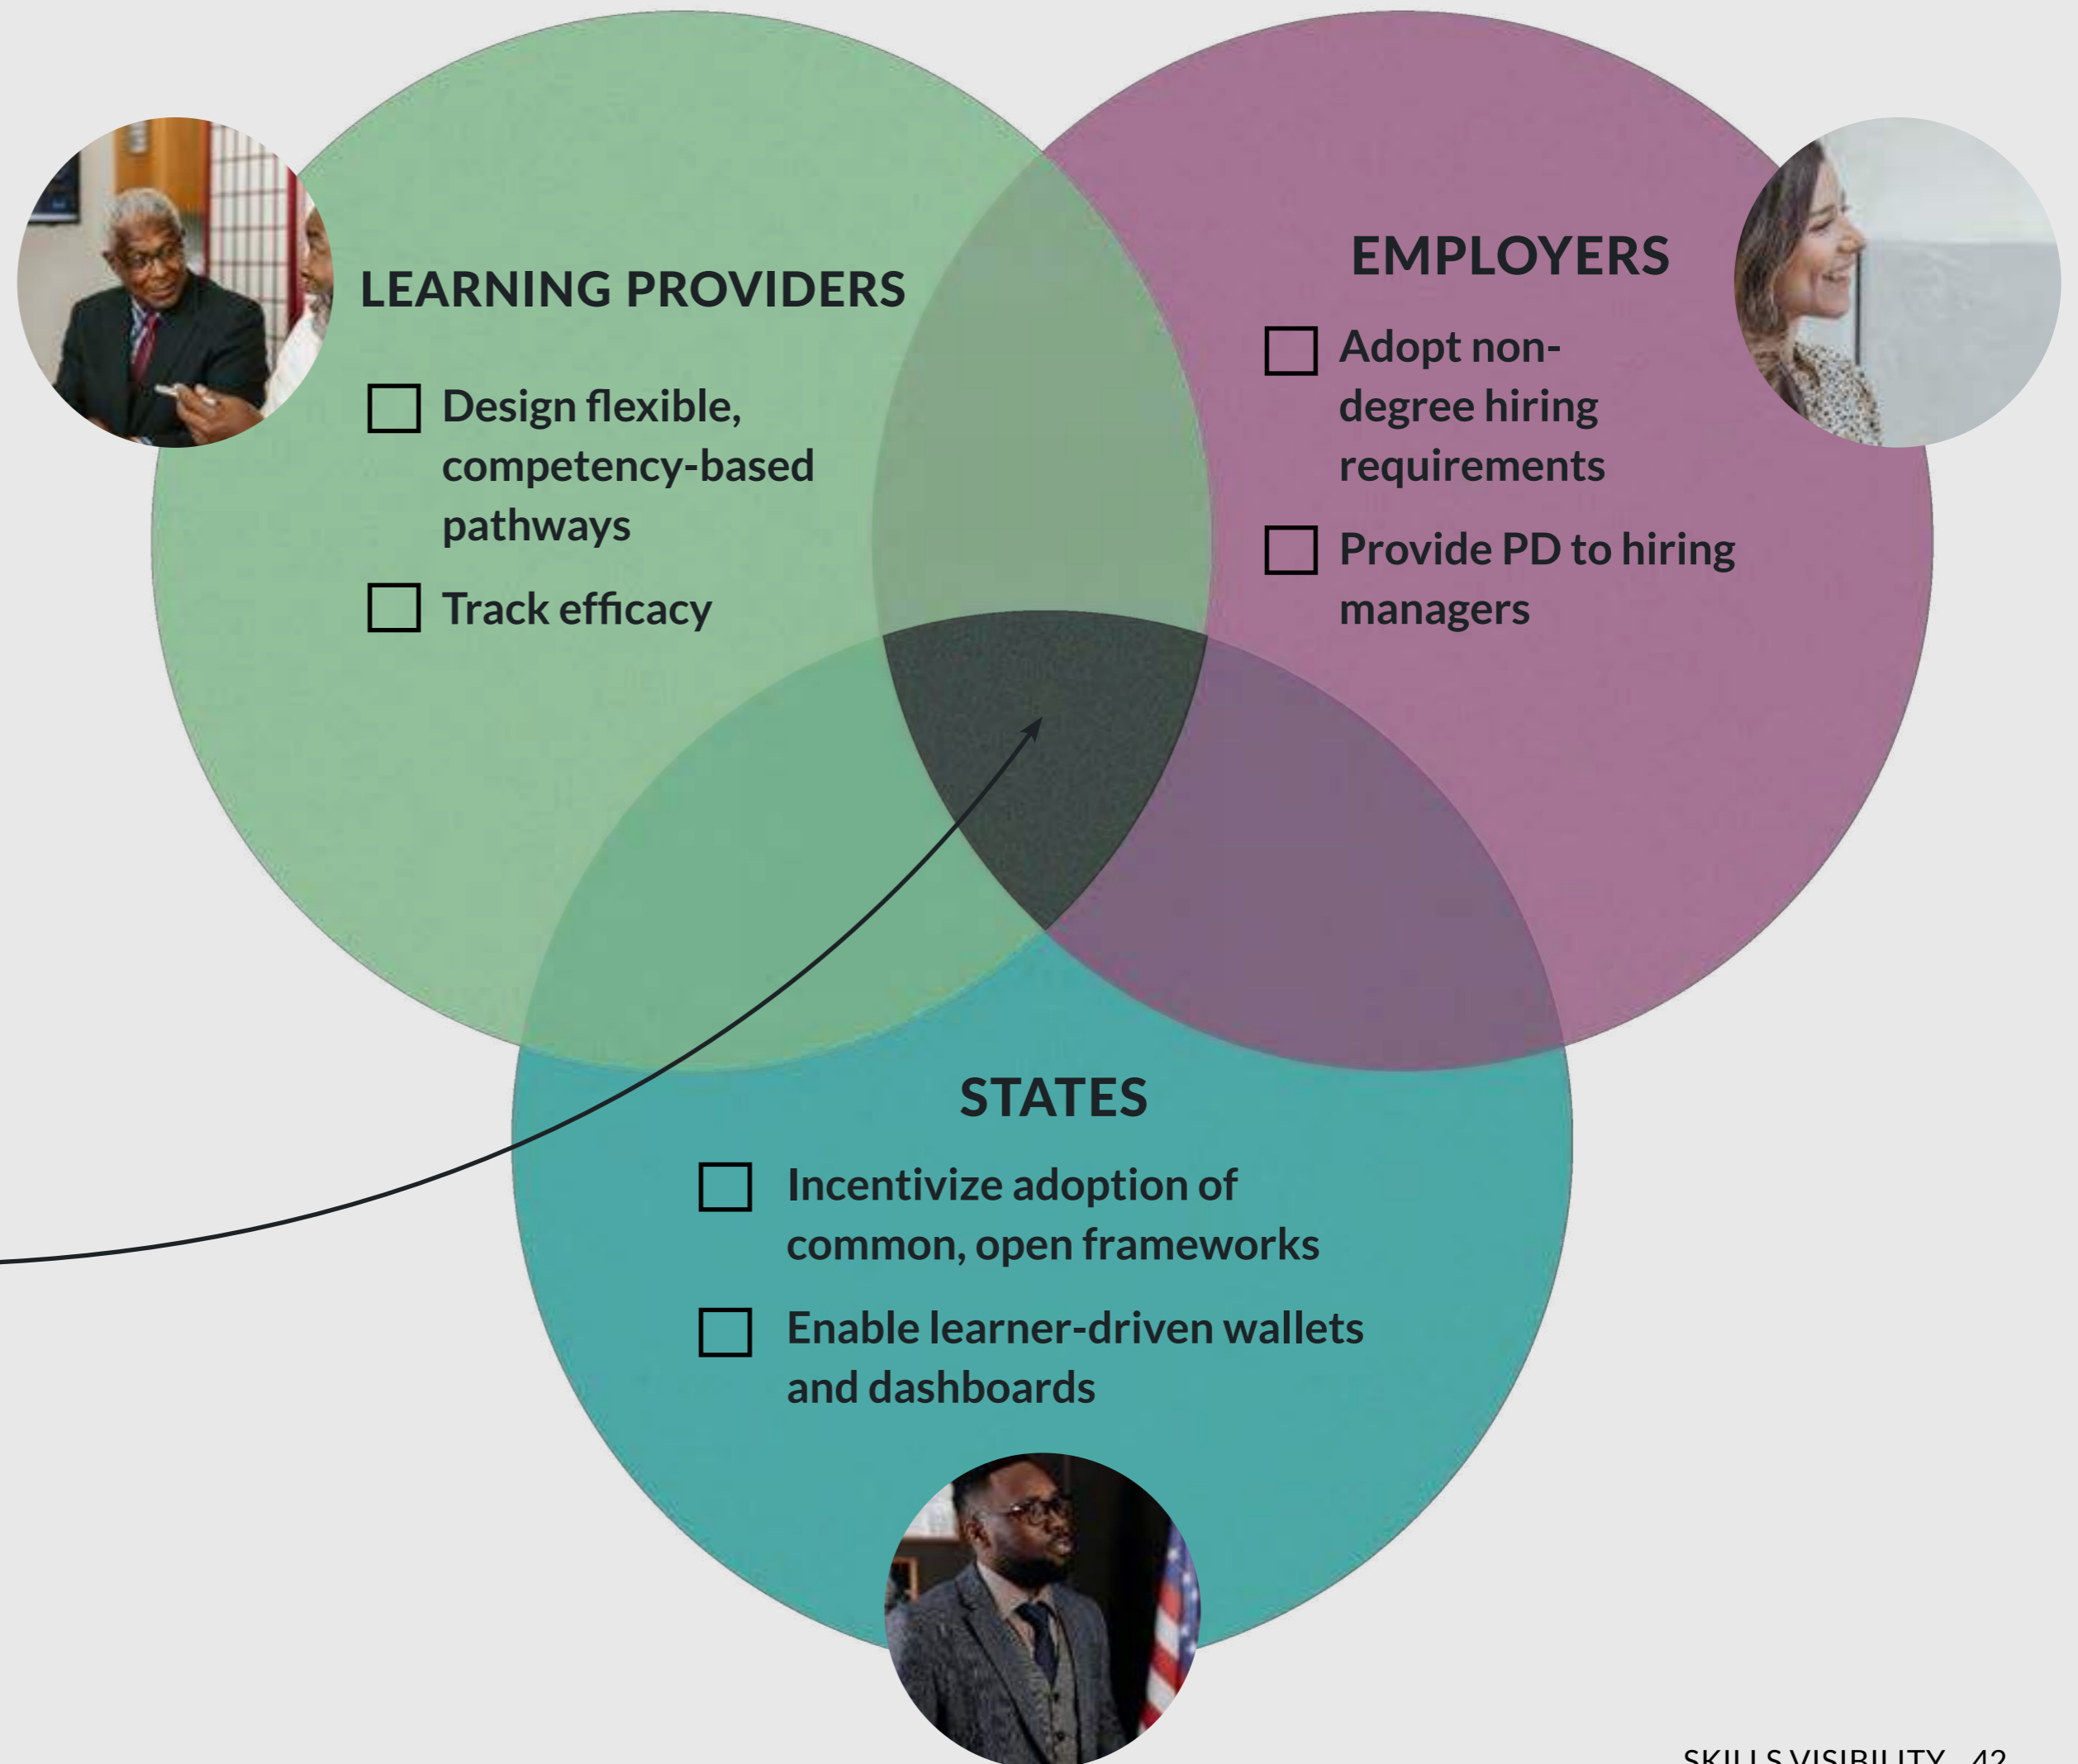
LEARNING PROVIDERS

☐ Design flexible, competency-based pathways

☐ Track efficacy

EMPLOYERS

☐ Adopt non-degree hiring requirements

☐ Provide PD to hiring managers

STATES

☐ Incentivize adoption of common, open frameworks

☐ Enable learner-driven wallets and dashboards

SKILLS VISIBILITY 42